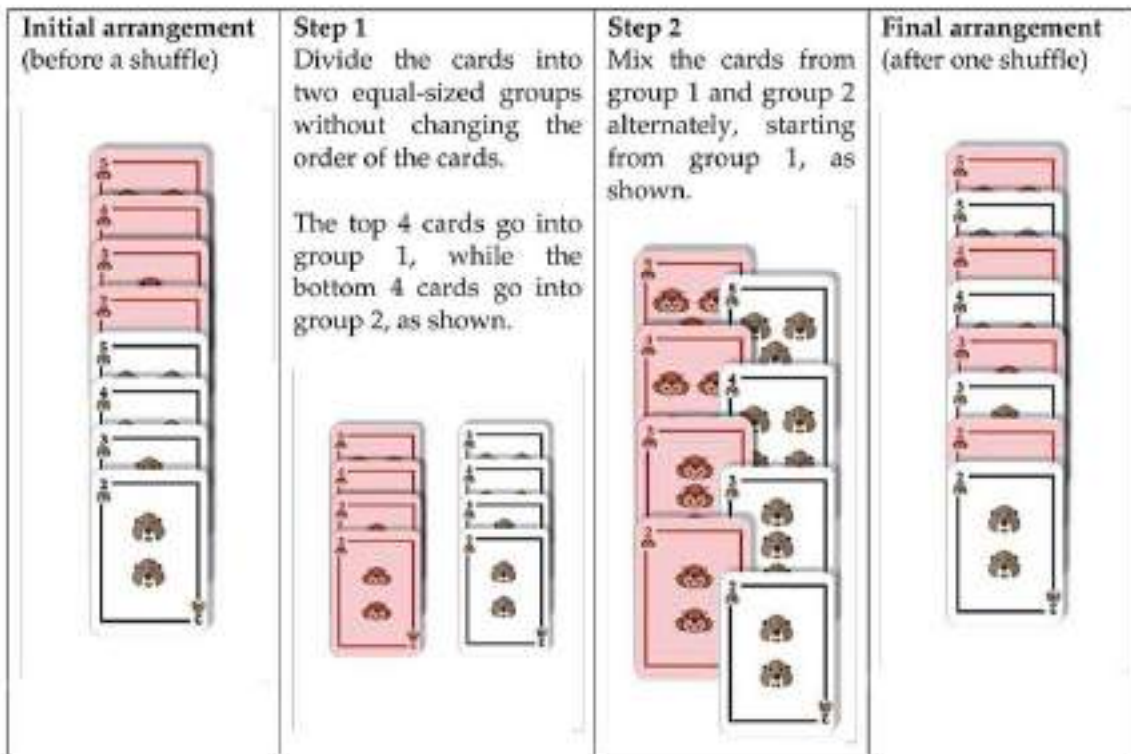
| Initial arrangement (before a shuffle) | Step 1 Divide the cards into two equal-sized groups without changing the order of the cards. The top 4 cards go into group 1, while the bottom 4 cards go into group 2, as shown. | Step 2 Mix the cards from group 1 and group 2 alternately, starting from group 1, as shown. | Final arrangement (after one shuffle) |
|---|---|---|---|
| 5 4 3 2 5 4 3 2 | 5 4 3 2 5 4 3 2 | 2 5 4 4 3 3 2 2 | 5 5 4 4 3 3 2 2 |